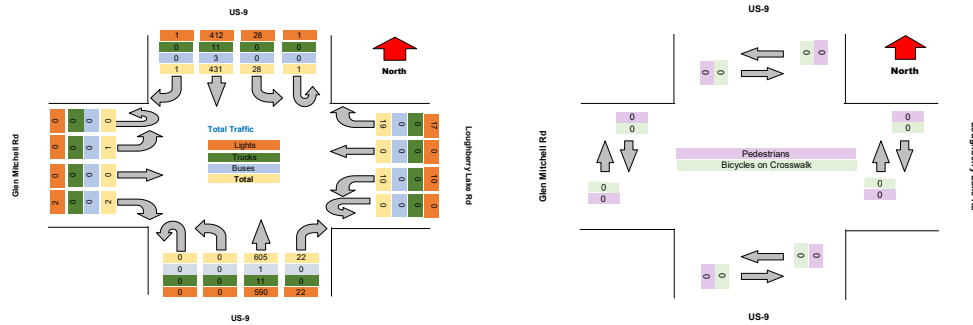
US-9

| 1 | 412 | 28 | 1 |
|---|---|---|---|
| 0 | 11 | 0 | 0 |
| 0 | 3 | 0 | 0 |
| 1 | 431 | 28 | 1 |

North

Glen Mitchell Rd

| 0 | 0 | 0 | 0 |
|---|---|---|---|
| 0 | 0 | 0 | 1 |
| 0 | 0 | 0 | 0 |
| 2 | 0 | 0 | 2 |

Total Traffic
Lights
Trucks
Buses
Total

Loughberry Lake Rd

| 19 | 0 | 0 | 17 |
|---|---|---|---|
| 0 | 0 | 0 | 0 |
| 10 | 0 | 0 | 10 |
| 0 | 0 | 0 | 0 |

| 0 | 0 | 605 | 22 |
|---|---|---|---|
| 0 | 0 | 1 | 0 |
| 0 | 0 | 11 | 0 |
| 0 | 0 | 590 | 22 |

US-9

US-9

0 0
0 0

North

Glen Mitchell Rd

0
0

0
0

Pedestrians
Bicycles on Crosswalk

0
0

0
0

Loughberry Lake Rd

0 0
0 0

US-9